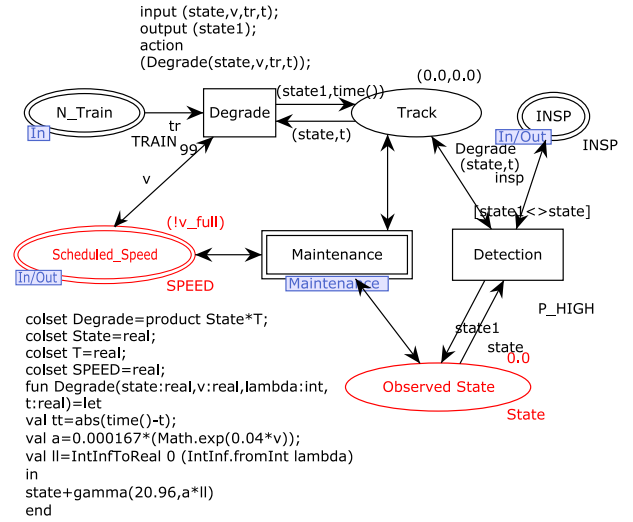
input (state,v,tr,t);
output (state1);
action
(Degrade(state,v,tr,t));

N_Train
In
TRAIN
tr
99
Degrade
(state1,time())
(state,t)
(0.0,0.0)
Track
INSP
In/Out
INSP
Degrade
(state,t)
insp
v
(!v_full)
Scheduled_Speed
In/Out
SPEED
Maintenance
Maintenance
[state1<>state]
Detection
P_HIGH
state1
state
0.0
Observed State
State

colset Degrade=product State*T;
colset State=real;
colset T=real;
colset SPEED=real;
fun Degrade(state:real,v:real,lambda:int,
t:real)=let
val tt=abs(time()-t);
val a=0.000167*(Math.exp(0.04*v));
val ll=IntInfToReal 0 (IntInf.fromInt lambda)
in
state+gamma(20.96,a*ll)
end